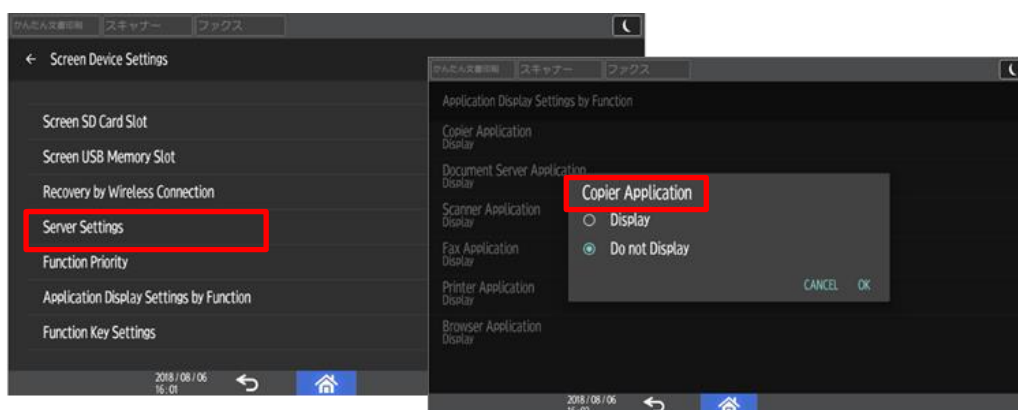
かんたん文書印刷 スキャナー ファクス

← Screen Device Settings

Screen SD Card Slot

Screen USB Memory Slot

Recovery by Wireless Connection

Server Settings

Function Priority

Application Display Settings by Function

Function Key Settings

2018 / 08 / 06 16 : 01

かんたん文書印刷 スキャナー ファクス

Application Display Settings by Function

Copier Application
Display

Document Server Application
Display

Scanner Application
Display

Fax Application
Display

Printer Application
Display

Browser Application
Display

Copier Application

Display

Do not Display

CANCEL OK

2018 / 08 / 06 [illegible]